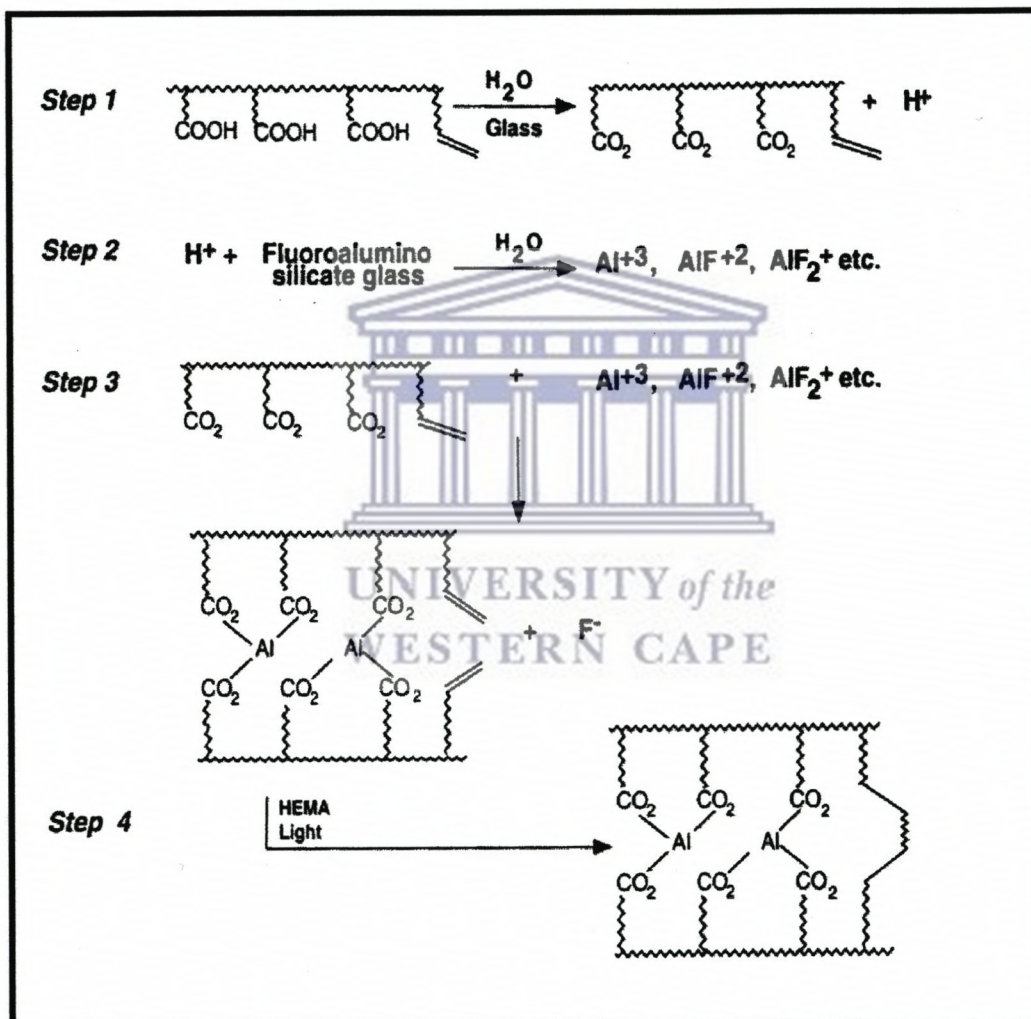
Step 1 COOH COOH COOH $\xrightarrow[\text{Glass}]{H_2O}$ $CO_2$ $CO_2$ $CO_2$ + $H^+$

Step 2 $H^+$ + Fluoroalumino silicate glass $\xrightarrow{H_2O}$ $Al^{+3}$, $AlF^{+2}$, $AlF_2^+$ etc.

Step 3 $CO_2$ $CO_2$ $CO_2$ + $Al^{+3}$, $AlF^{+2}$, $AlF_2^+$ etc.

$CO_2$ $CO_2$ $CO_2$ Al Al $CO_2$ $CO_2$ $CO_2$ + $F^-$

UNIVERSITY of the WESTERN CAPE

Step 4 HEMA Light

$CO_2$ $CO_2$ $CO_2$ Al Al $CO_2$ $CO_2$ $CO_2$